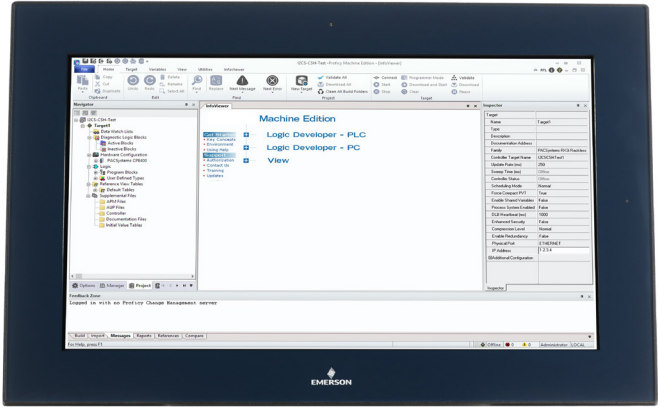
QCS-CSH-Test - Proficy Machine Edition - [InfoViewer]

File Home Target Variables View Utilities InfoViewer

Copy Cut Duplicate Paste Undo Redo Delete Rename Select All Find Replace Next Message Next Error New Target Validate All Download All Clean All Build Folders Connect Start Stop Programmer Mode Download and Start Clear Validate Download Reports

Clipboard Edit Find Project Target

Navigator

QCS-CSH-Test
Target1
Data Watch Lists
Diagnostic Logic Blocks
Active Blocks
Inactive Blocks
Hardware Configuration
PACSystems CRE400
Logic
Program Blocks
User Defined Types
Reference View Tables
Default Tables
Supplemental Files
AP# Files
AUP Files
Controller
Documentation Files
Initial Value Tables

Options Manager Project

InfoViewer

Machine Edition

Logic Developer - PLC

Logic Developer - PC

View

Key Concepts
Environment
Using Help
Authorization
Contact Us
Training
Updates

Inspector

Target

| | |
|---|---|
| Name | Target1 |
| Type | |
| Description | |
| Documentation Address | |
| Family | PACSystems RX3i Redundancy |
| Controller Target Name | QCSCSHTest1 |
| Update Rate (ms) | 250 |
| Sweep Time (ms) | Offline |
| Controller Status | Offline |
| Scheduling Mode | Normal |
| Force Compact PVT | True |
| Enable Shared Variables | False |
| Process System Enabled | False |
| EGD Heartbeat (ms) | 1000 |
| Enhanced Security | False |
| Compression Level | Normal |
| Enable Redundancy | False |
| Physical Port | ETHERNET |
| IP Address | 1.2.3.4 |
| Additional Configuration | |

Inspector

Feedback Zone

Logged in with no Proficy Change Management server

Build Import Messages Reports References Compare

For Help, press F1

Offline 0 Administrator LOCAL

EMERSON